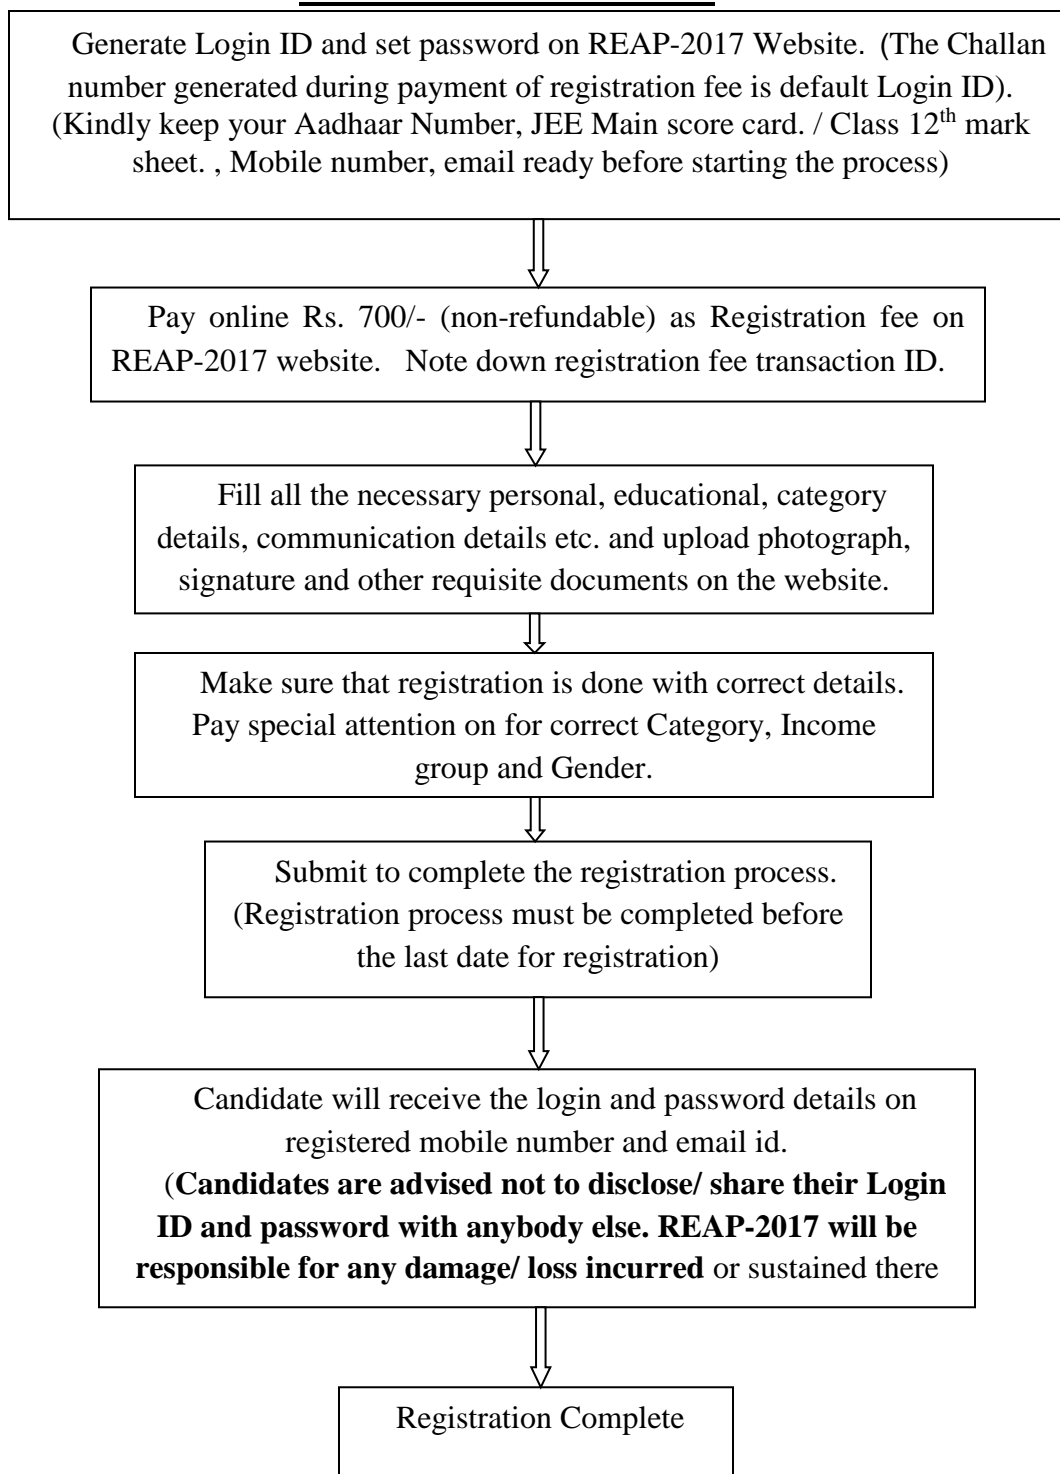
Generate Login ID and set password on REAP-2017 Website. (The Challan number generated during payment of registration fee is default Login ID). (Kindly keep your Aadhaar Number, JEE Main score card. / Class 12$^{th}$ mark sheet. , Mobile number, email ready before starting the process)

Pay online Rs. 700/- (non-refundable) as Registration fee on REAP-2017 website. Note down registration fee transaction ID.

Fill all the necessary personal, educational, category details, communication details etc. and upload photograph, signature and other requisite documents on the website.

Make sure that registration is done with correct details. Pay special attention on for correct Category, Income group and Gender.

Submit to complete the registration process. (Registration process must be completed before the last date for registration)

Candidate will receive the login and password details on registered mobile number and email id. (**Candidates are advised not to disclose/ share their Login ID and password with anybody else. REAP-2017 will be responsible for any damage/ loss incurred** or sustained there

Registration Complete